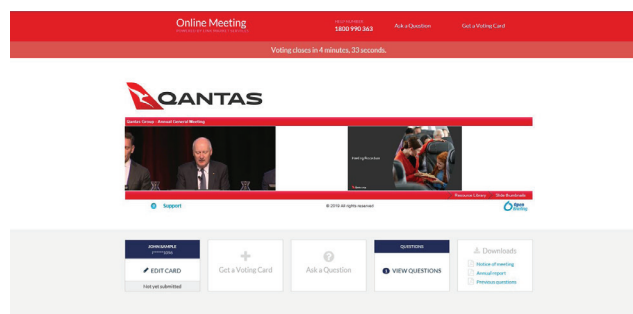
Online Meeting
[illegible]

HELP NUMBER
1800 990 363

Ask a Question

Get a Voting Card

Voting closes in 4 minutes, 33 seconds.

QANTAS

Qantas Group - Annual General Meeting

Meeting Procedure

Resource Library

Slide thumbnails

Support

© 2018 All rights reserved

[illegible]

JOHN SAMPLE
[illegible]

EDIT CARD

Not yet submitted

Get a Voting Card

Ask a Question

QUESTIONS

VIEW QUESTIONS

Downloads

Notice of meeting

Annual report

Previous questions